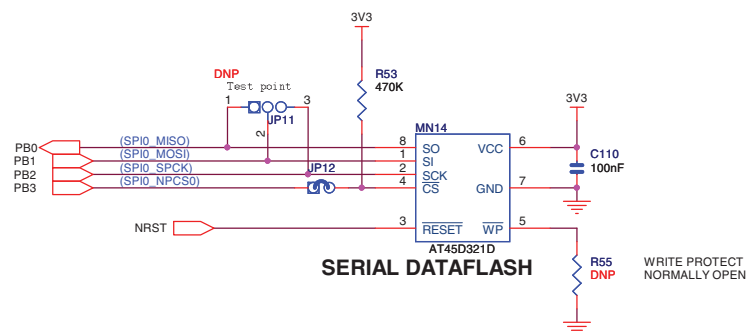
3V3

R53
470K

DNP
Test point
1 3
2
JP11

3V3

MN14
8 SO VCC 6
1 SI
2 SCK
4 $\overline{CS}$ GND 7

C110
100nF

PB0 (SPI0_MISO)
PB1 (SPI0_MOSI)
PB2 (SPI0_SPCK)
PB3 (SPI0_NPCS0)

JP12

NRST
3 $\overline{RESET}$ $\overline{WP}$ 5
AT45D321D

SERIAL DATAFLASH

R55
DNP

WRITE PROTECT
NORMALLY OPEN